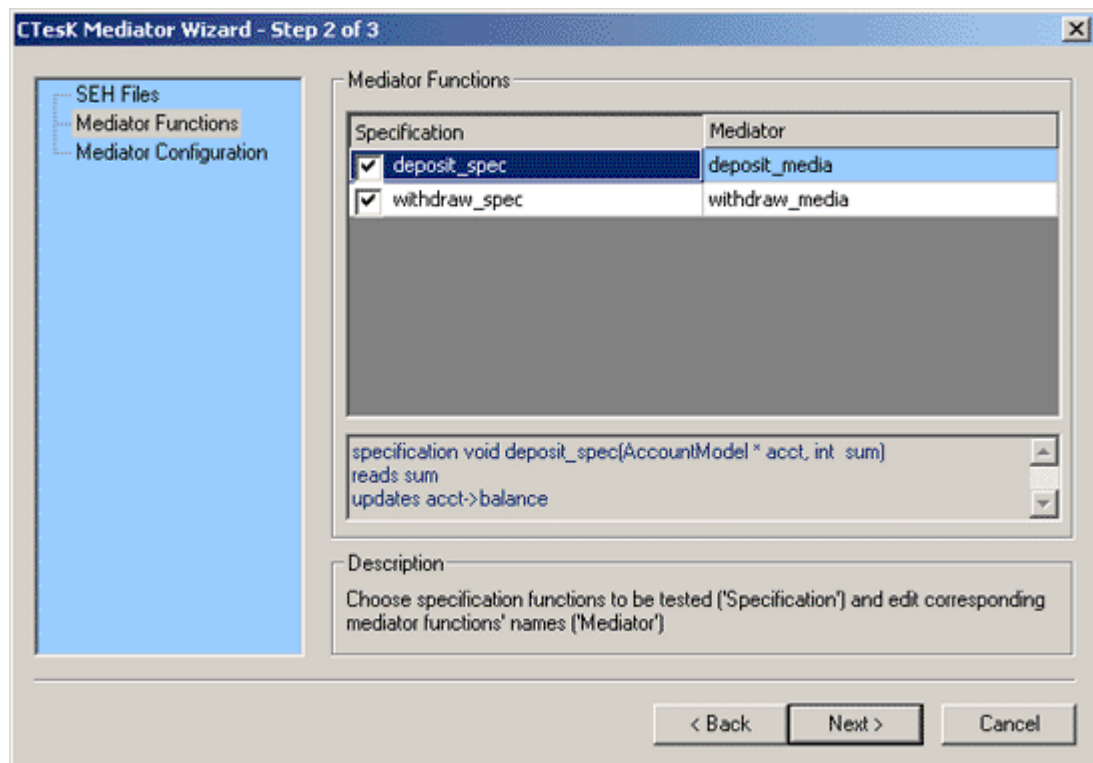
CTesK Mediator Wizard - Step 2 of 3

SEH Files
Mediator Functions
Mediator Configuration

Mediator Functions

| Specification | Mediator |
|---|---|
| deposit_spec | deposit_media |
| withdraw_spec | withdraw_media |

specification void deposit_spec(AccountModel * acct, int sum)
reads sum
updates acct->balance

Description

Choose specification functions to be tested ('Specification') and edit corresponding mediator functions' names ('Mediator')

< Back
Next >
Cancel